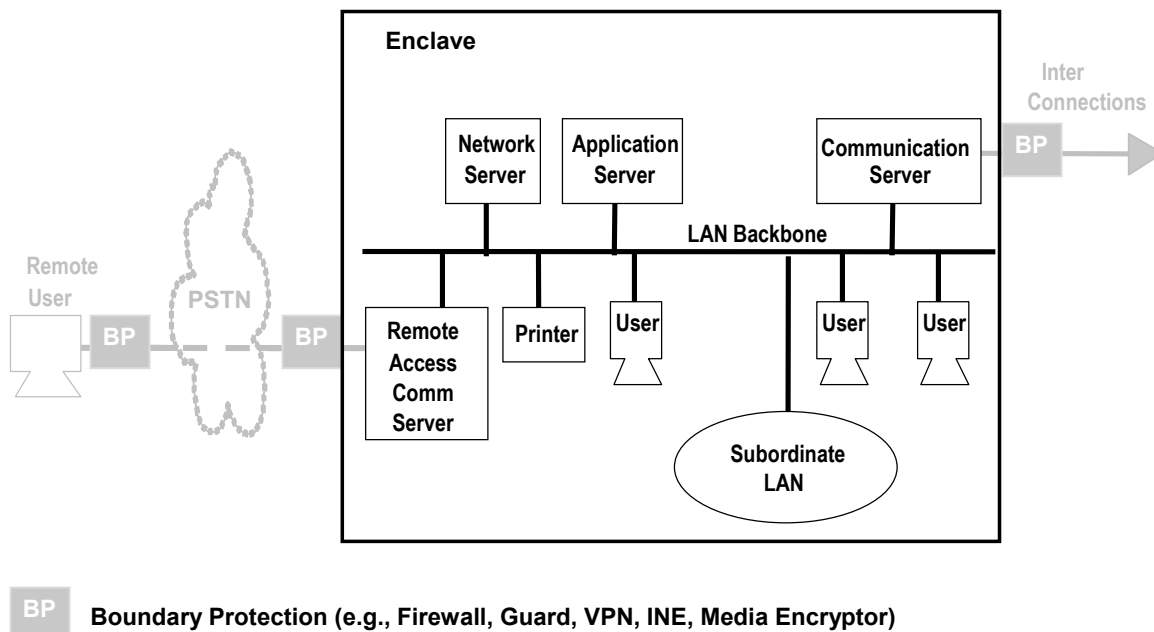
Enclave

Inter Connections

Network Server

Application Server

Communication Server

BP

LAN Backbone

Remote User

PSTN

BP

BP

Remote Access Comm Server

Printer

User

User

User

Subordinate LAN

BP Boundary Protection (e.g., Firewall, Guard, VPN, INE, Media Encryptor)